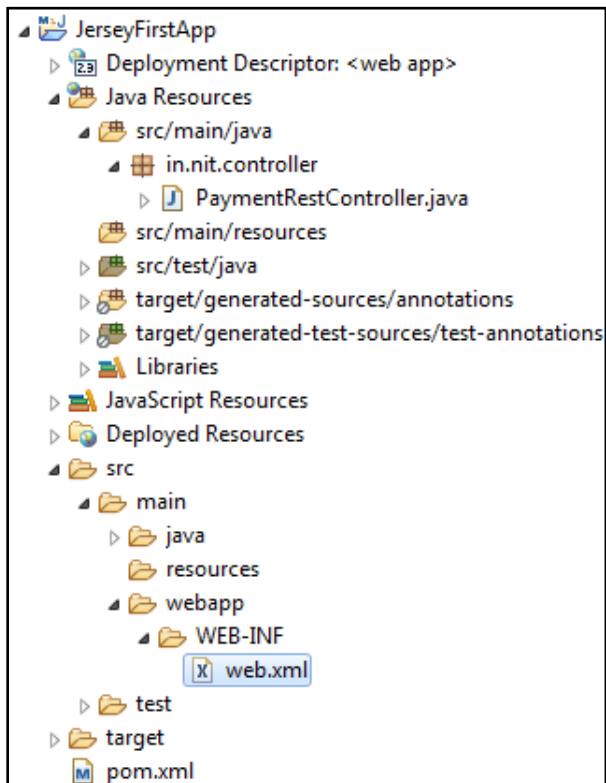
JerseyFirstApp
Deployment Descriptor: <web app>
Java Resources
src/main/java
in.nit.controller
PaymentRestController.java
src/main/resources
src/test/java
target/generated-sources/annotations
target/generated-test-sources/test-annotations
Libraries
JavaScript Resources
Deployed Resources
src
main
java
resources
webapp
WEB-INF
web.xml
test
target
pom.xml